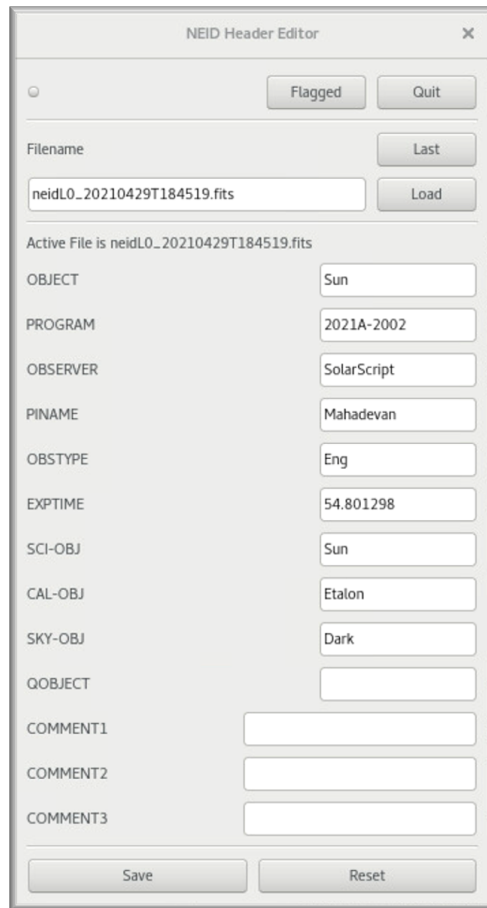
NEID Header Editor ×

Flagged Quit

Filename Last

neidL0_20210429T184519.fits Load

Active File is neidL0_20210429T184519.fits

OBJECT Sun

PROGRAM 2021A-2002

OBSERVER SolarScript

PINAME Mahadevan

OBSTYPE Eng

EXPTIME 54.801298

SCI-OBJ Sun

CAL-OBJ Etalon

SKY-OBJ Dark

QOBJECT

COMMENT1

COMMENT2

COMMENT3

Save Reset